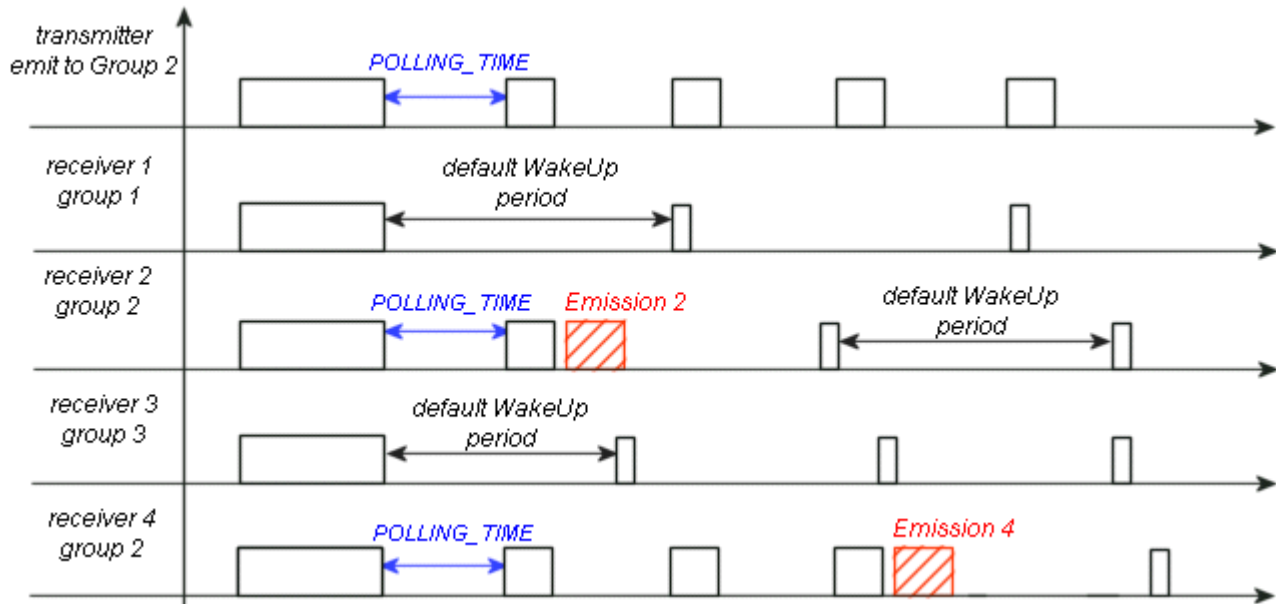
transmitter emit to Group 2

POLLING_TIME

receiver 1 group 1

default WakeUp period

receiver 2 group 2

POLLING_TIME

Emission 2

default WakeUp period

receiver 3 group 3

default WakeUp period

receiver 4 group 2

POLLING_TIME

Emission 4